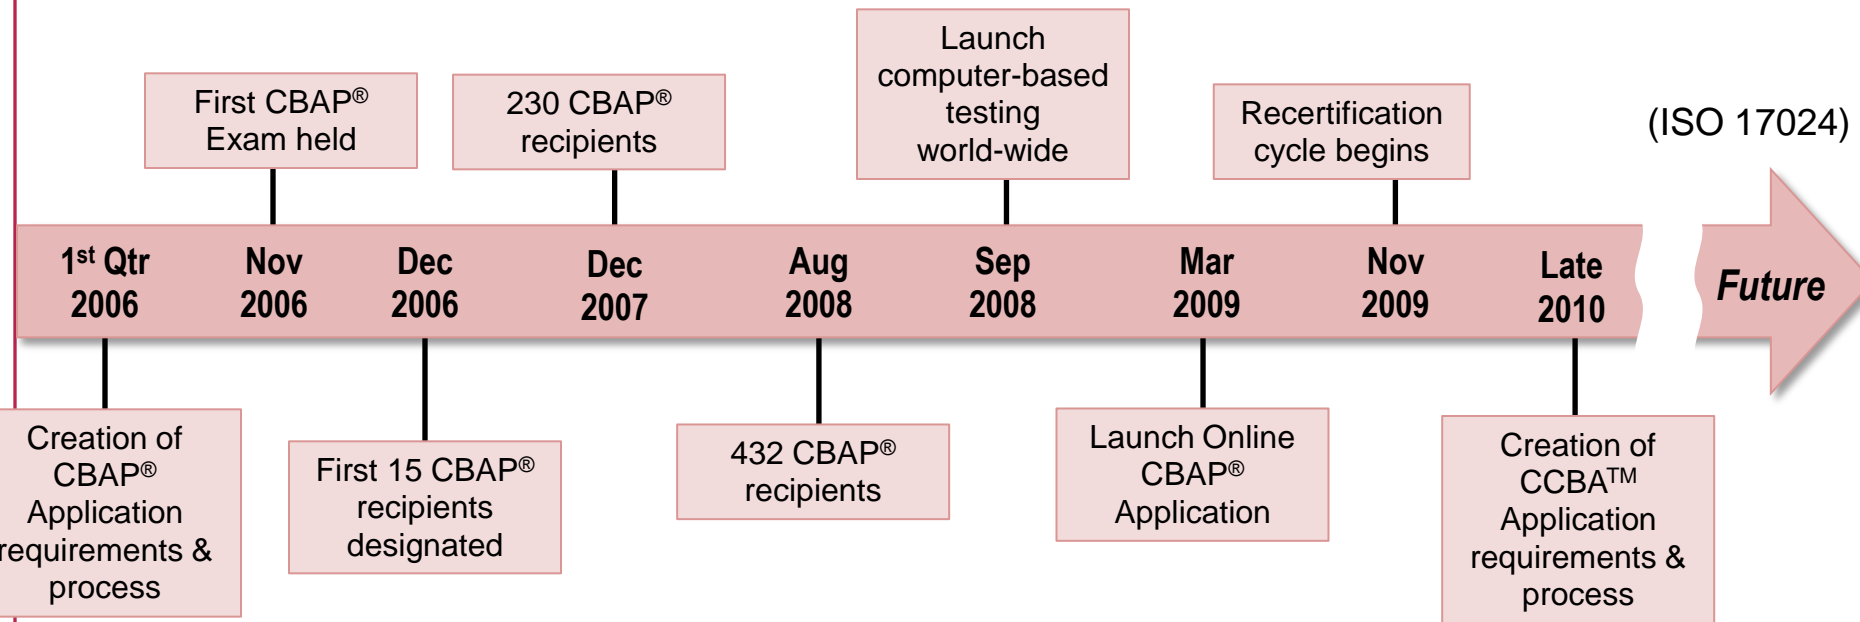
First CBAP® Exam held

230 CBAP® recipients

Launch computer-based testing world-wide

Recertification cycle begins

(ISO 17024)

$1^{st}$ Qtr 2006

Nov 2006

Dec 2006

Dec 2007

Aug 2008

Sep 2008

Mar 2009

Nov 2009

Late 2010

Future

Creation of CBAP® Application requirements & process

First 15 CBAP® recipients designated

432 CBAP® recipients

Launch Online CBAP® Application

Creation of CCBA™ Application requirements & process